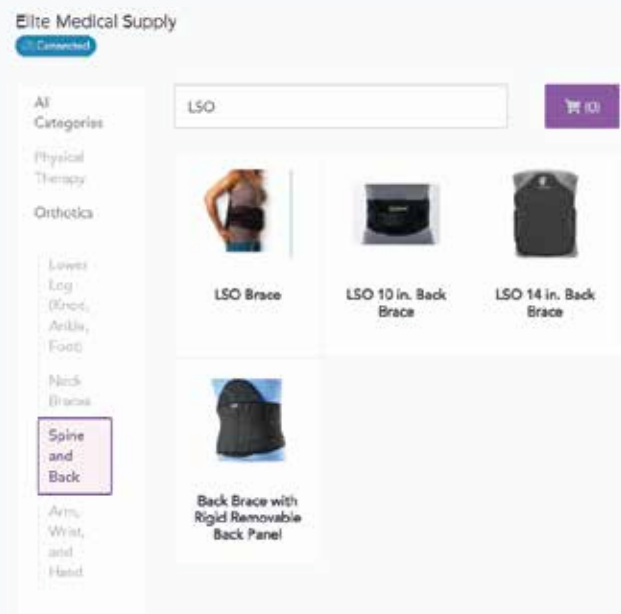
Elite Medical Supply

Connected

All Categories

Physical Therapy

Orthotics

Lower Leg (Knee, Ankle, Foot)

Neck Braces

Spine and Back

Arm, Wrist, and Hand

LSO

(0)

LSO Brace

LSO 10 in. Back Brace

LSO 14 in. Back Brace

Back Brace with Rigid Removable Back Panel